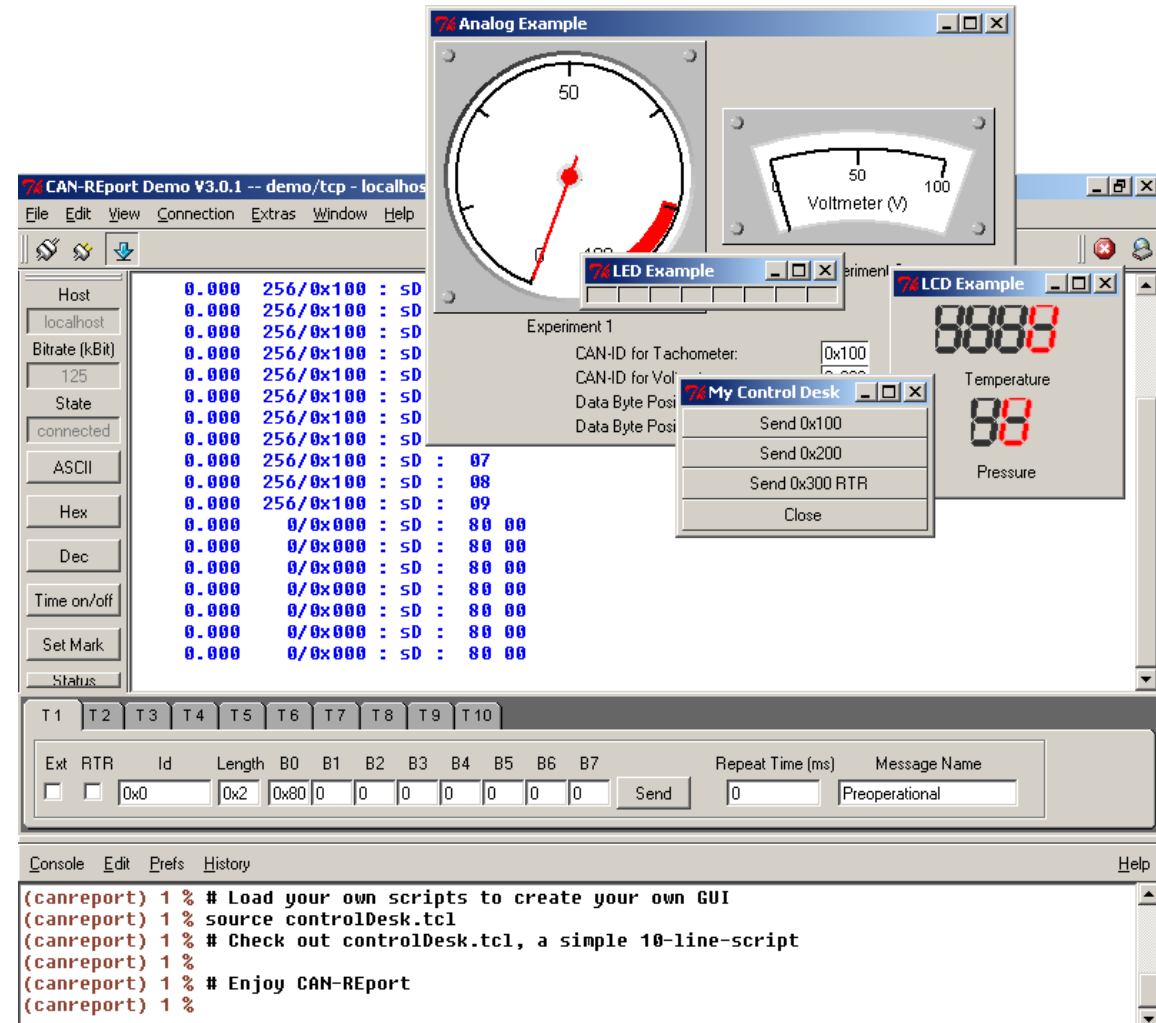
Analog Example

50

50
0
100
Voltmeter (V)

CAN-REport Demo V3.0.1 -- demo/tcp - localhos

File Edit View Connection Extras Window Help

LED Example

eriment

LCD Example

Host
localhost
Bitrate (kBit)
125
State
connected
ASCII
Hex
Dec
Time on/off
Set Mark
Status

0.000 256/0x100 : sD
0.000 256/0x100 : sD
0.000 256/0x100 : sD
0.000 256/0x100 : sD
0.000 256/0x100 : sD
0.000 256/0x100 : sD
0.000 256/0x100 : sD
0.000 256/0x100 : sD
0.000 256/0x100 : sD : 07
0.000 256/0x100 : sD : 08
0.000 256/0x100 : sD : 09
0.000 0/0x000 : sD : 80 00
0.000 0/0x000 : sD : 80 00
0.000 0/0x000 : sD : 80 00
0.000 0/0x000 : sD : 80 00
0.000 0/0x000 : sD : 80 00
0.000 0/0x000 : sD : 80 00
0.000 0/0x000 : sD : 80 00

Experiment 1
CAN-ID for Tachometer: 0x100
CAN-ID for Vol
Data Byte Posi
Data Byte Posi

My Control Desk
Send 0x100
Send 0x200
Send 0x300 RTR
Close

Temperature
Pressure

T1 T2 T3 T4 T5 T6 T7 T8 T9 T10

| Ext | RTR | Id | Length | B0 | B1 | B2 | B3 | B4 | B5 | B6 | B7 | | Repeat Time (ms) | Message Name |
|---|---|---|---|---|---|---|---|---|---|---|---|---|---|---|
| | | 0x0 | 0x2 | 0x80 | 0 | 0 | 0 | 0 | 0 | 0 | 0 | Send | 0 | Preoperational |

Console Edit Prefs History Help

(canreport) 1 % # Load your own scripts to create your own GUI
(canreport) 1 % source controlDesk.tcl
(canreport) 1 % # Check out controlDesk.tcl, a simple 10-line-script
(canreport) 1 %
(canreport) 1 % # Enjoy CAN-REport
(canreport) 1 %